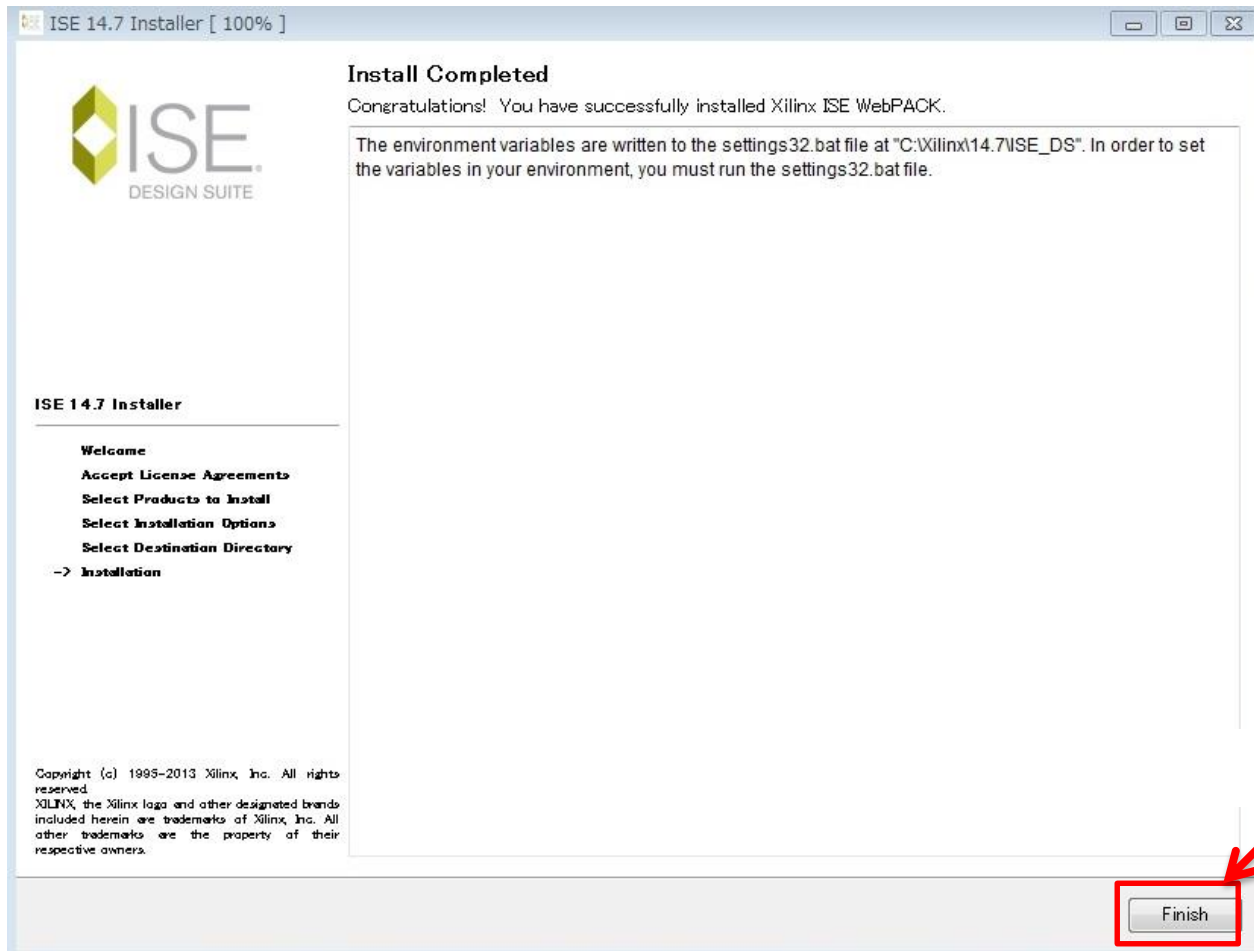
ISE 14.7 Installer [ 100% ]

ISE
DESIGN SUITE

Install Completed

Congratulations! You have successfully installed Xilinx ISE WebPACK.

The environment variables are written to the settings32.bat file at "C:\Xilinx\14.7\ISE_DS". In order to set the variables in your environment, you must run the settings32.bat file.

ISE 14.7 Installer

Welcome
Accept License Agreements
Select Products to Install
Select Installation Options
Select Destination Directory
-> Installation

Copyright (c) 1995-2013 Xilinx, Inc. All rights reserved.
XILINX, the Xilinx logo and other designated brands included herein are trademarks of Xilinx, Inc. All other trademarks are the property of their respective owners.

Finish